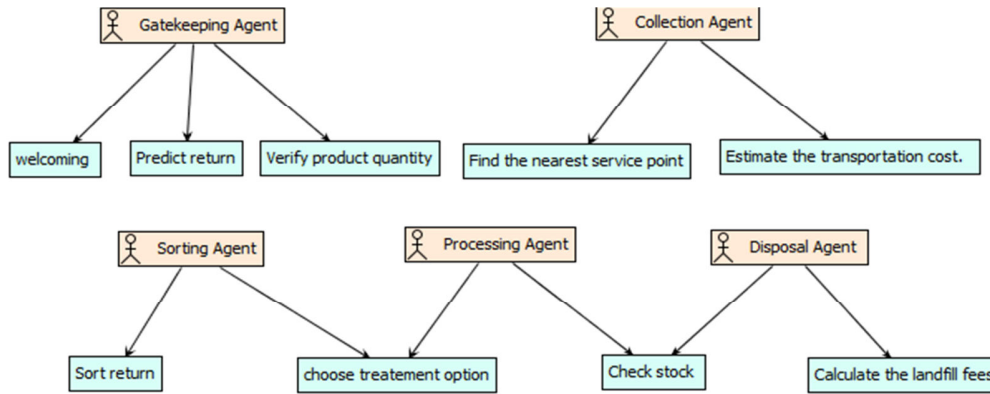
Gatekeeping Agent

welcoming

Predict return

Verify product quantity

Collection Agent

Find the nearest service point

Estimate the transportation cost.

Sorting Agent

Sort return

choose treatement option

Processing Agent

Check stock

Disposal Agent

Calculate the landfill fees